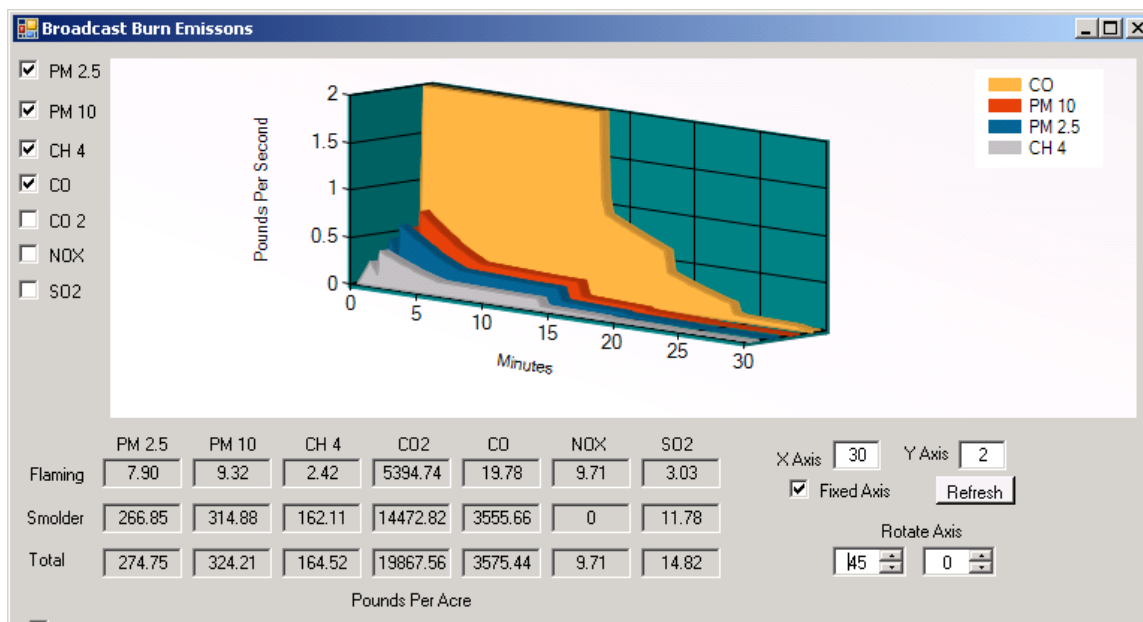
Broadcast Burn Emissons

☑ PM 2.5
☑ PM 10
☑ CH 4
☑ CO
☐ CO 2
☐ NOX
☐ SO2

Pounds Per Second
2
1.5
1
0.5
0
0 5 10 15 20 25 30
Minutes

CO
PM 10
PM 2.5
CH 4

| | PM 2.5 | PM 10 | CH 4 | CO2 | CO | NOX | SO2 |
|---|---|---|---|---|---|---|---|
| Flaming | 7.90 | 9.32 | 2.42 | 5394.74 | 19.78 | 9.71 | 3.03 |
| Smolder | 266.85 | 314.88 | 162.11 | 14472.82 | 3555.66 | 0 | 11.78 |
| Total | 274.75 | 324.21 | 164.52 | 19867.56 | 3575.44 | 9.71 | 14.82 |

Pounds Per Acre

X Axis 30 Y Axis 2
☑ Fixed Axis Refresh
Rotate Axis
45 0